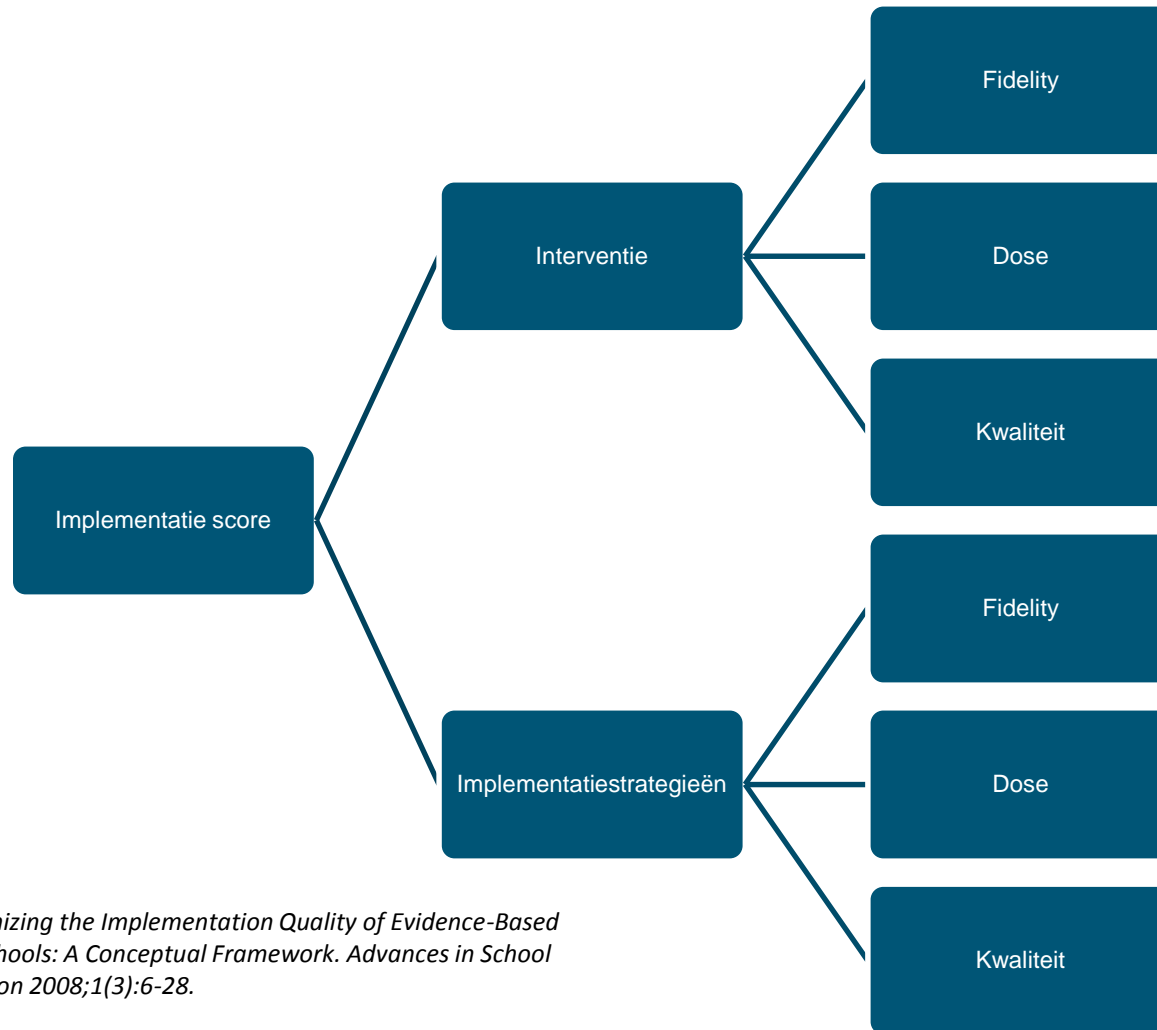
Implementatie score

Interventie

Fidelity

Dose

Kwaliteit

Implementatiestrategieën

Fidelity

Dose

Kwaliteit

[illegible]nizing the Implementation Quality of Evidence-Based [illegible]hools: A Conceptual Framework. Advances in School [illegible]on 2008;1(3):6-28.